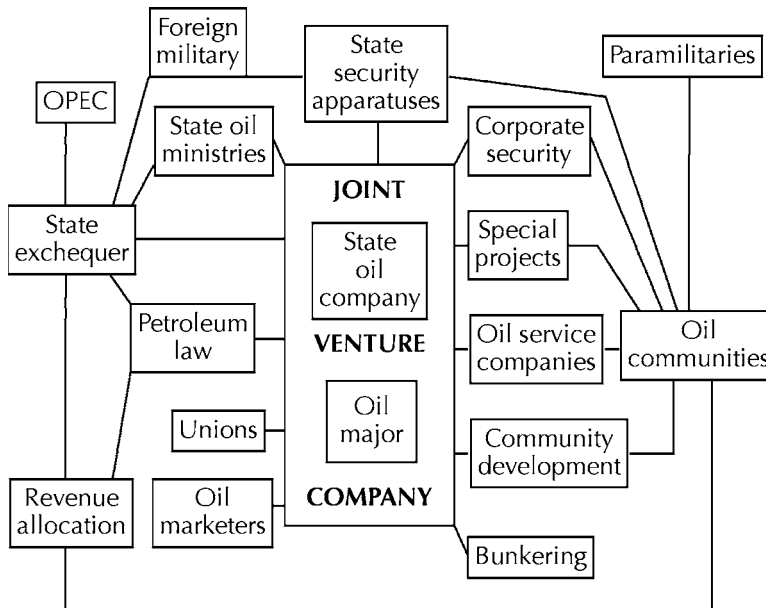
Foreign military

State security apparatuses

Paramilitaries

OPEC

State oil ministries

Corporate security

JOINT

State exchequer

State oil company

Special projects

Petroleum law

VENTURE

Oil service companies

Oil communities

Unions

Oil major

Community development

Revenue allocation

Oil marketers

COMPANY

Bunkering